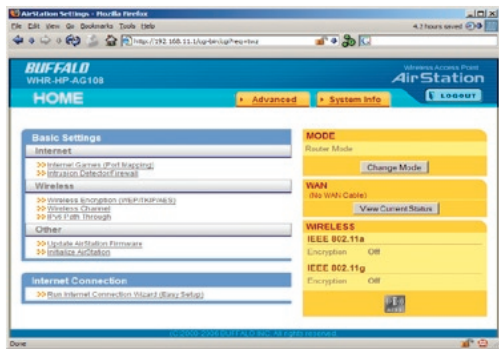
AirStation Settings - Mozilla Firefox

File Edit View Go Bookmarks Tools Help

4.7 hours saved

http://192.168.11.1/cgi-bin/cgi?req=twz

BUFFALO
WHR-HP-AG108

Wireless Access Point
AirStation

HOME

Advanced

System Info

LOGOUT

Basic Settings

Internet

>> Internet Games (Port Mapping)
>> Intrusion Detector/Firewall

Wireless

>> Wireless Encryption (WEP/TKIP/AES)
>> Wireless Channel
>> IPv6 Path Through

Other

>> Update AirStation Firmware
>> Initialize AirStation

Internet Connection

>> Run Internet Connection Wizard (Easy Setup)

MODE

Router Mode

Change Mode

WAN

(No WAN Cable)

View Current Status

WIRELESS

IEEE 802.11a

Encryption Off

IEEE 802.11g

Encryption Off

(C) 2000-2006 BUFFALO INC. All rights reserved.

Done